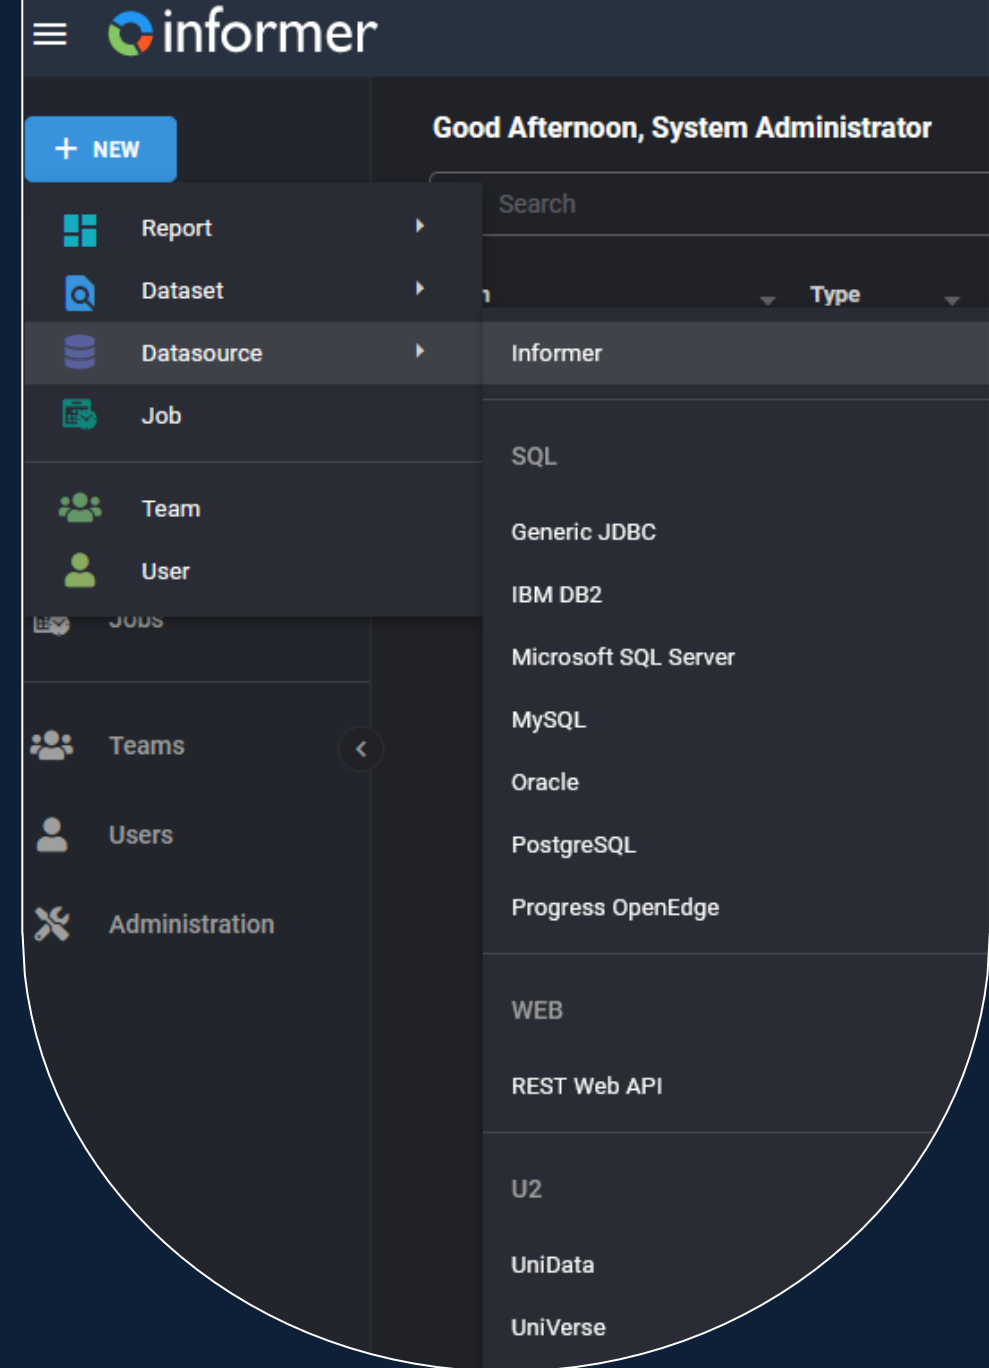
informer

+ NEW

Good Afternoon, System Administrator

Search

Report
Dataset
Datasource
Job

Team
User

Jobs

Teams
Users
Administration

n
Type

Informer

SQL
Generic JDBC
IBM DB2
Microsoft SQL Server
MySQL
Oracle
PostgreSQL
Progress OpenEdge

WEB
REST Web API

U2
UniData
UniVerse